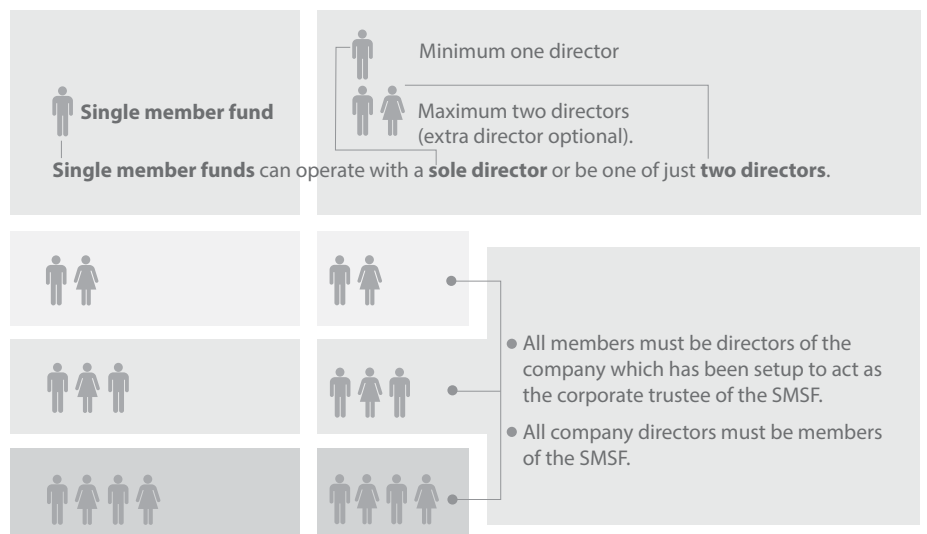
Single member fund

Minimum one director

Maximum two directors (extra director optional).

**Single member funds** can operate with a **sole director** or be one of just **two directors**.

• All members must be directors of the company which has been setup to act as the corporate trustee of the SMSF.

• All company directors must be members of the SMSF.